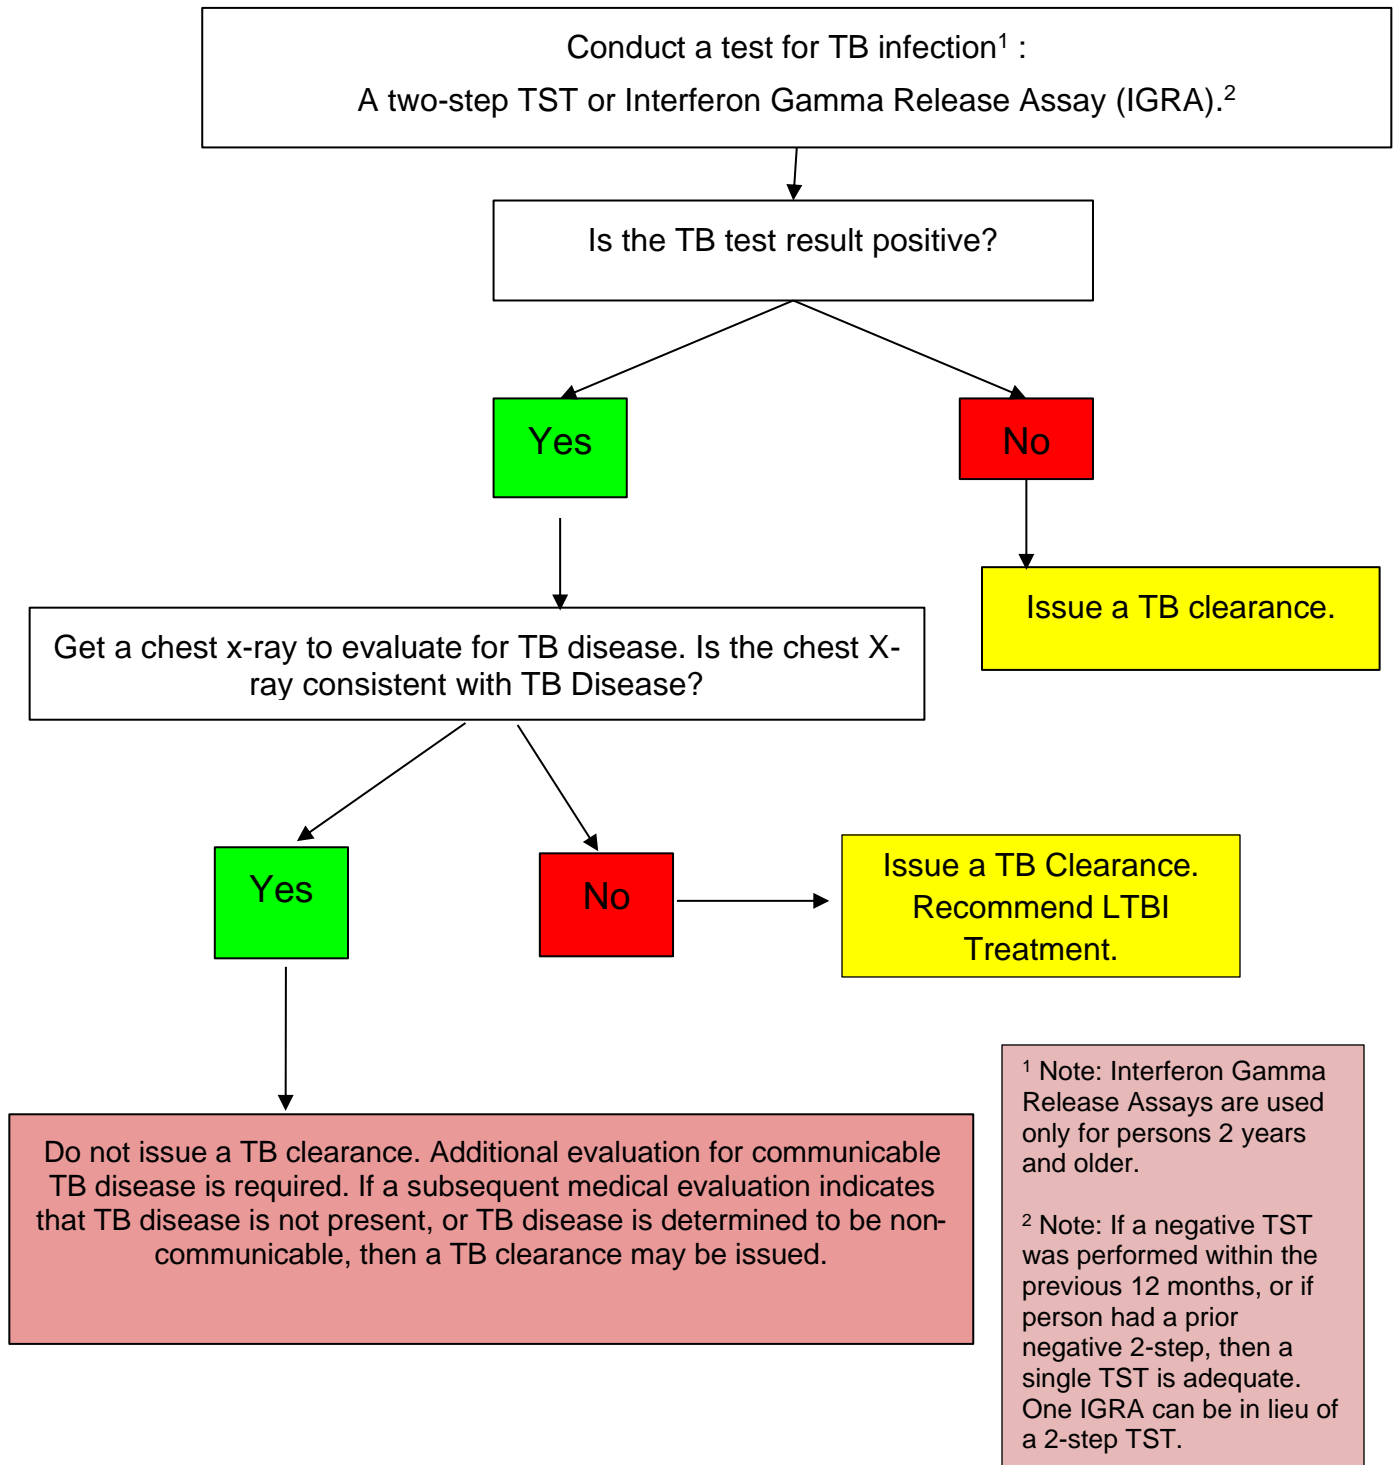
Conduct a test for TB infection$^1$ :

A two-step TST or Interferon Gamma Release Assay (IGRA).$^2$

Is the TB test result positive?

Yes

No

Issue a TB clearance.

Get a chest x-ray to evaluate for TB disease. Is the chest X-ray consistent with TB Disease?

Yes

No

Issue a TB Clearance. Recommend LTBI Treatment.

Do not issue a TB clearance. Additional evaluation for communicable TB disease is required. If a subsequent medical evaluation indicates that TB disease is not present, or TB disease is determined to be non-communicable, then a TB clearance may be issued.

$^1$ Note: Interferon Gamma Release Assays are used only for persons 2 years and older.

$^2$ Note: If a negative TST was performed within the previous 12 months, or if person had a prior negative 2-step, then a single TST is adequate. One IGRA can be in lieu of a 2-step TST.